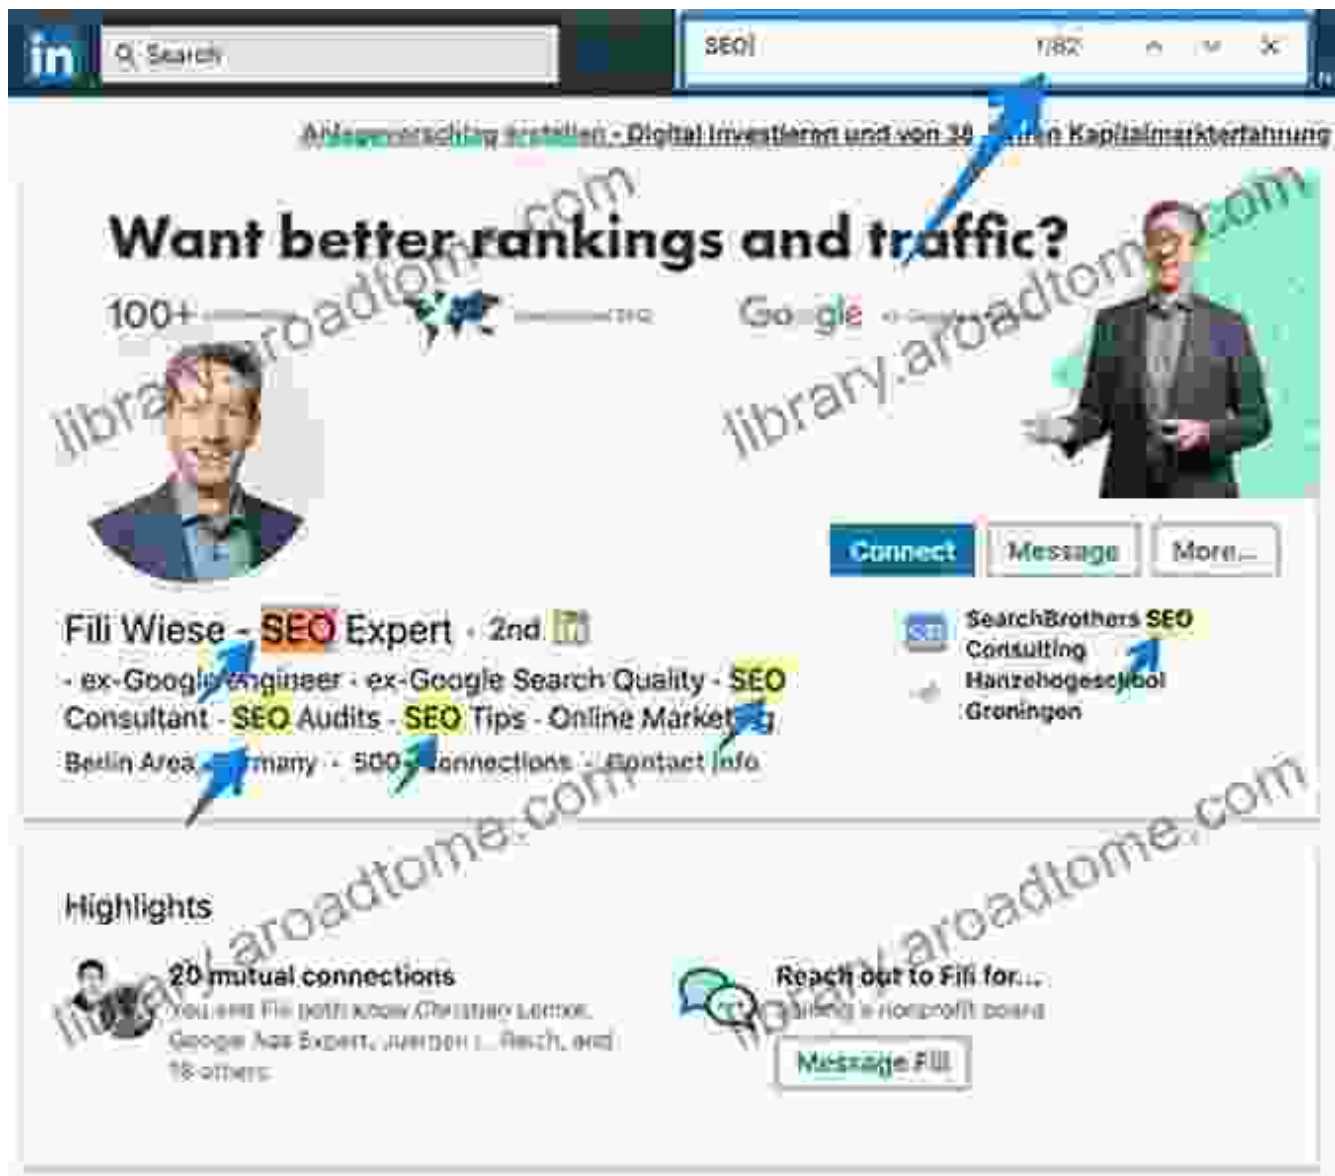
in Search

SEO| 1/82

Anlagevorschlag erstellen - Digital investieren und von 38 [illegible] Kapitalmarkterfahrung

Want better rankings and traffic?

100+ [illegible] Google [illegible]

library.aroadtome.com

Connect Message More...

Fili Wiese - SEO Expert · 2nd

- ex-Google Engineer - ex-Google Search Quality - SEO Consultant - SEO Audits - SEO Tips - Online Marketing

Berlin Area, Germany · 500+ connections · Contact info

SearchBrothers SEO Consulting

Hanzehogeschool Groningen

Highlights

20 mutual connections

You and Fili both know Christian Lemke, Google Ads Expert, Juergen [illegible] and 18 others

Reach out to Fili for...

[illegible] a nonprofit board

Message Fili